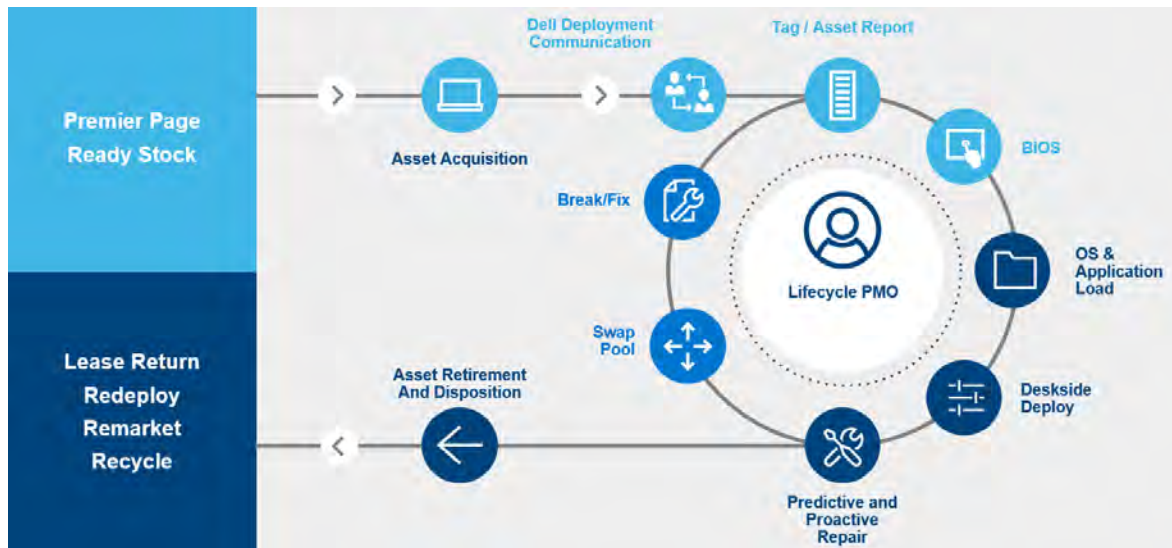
Premier Page
Ready Stock

Lease Return
Redeploy
Remarket
Recycle

Asset Acquisition

Dell Deployment Communication

Tag / Asset Report

BIOS

OS & Application Load

Deskside Deploy

Predictive and Proactive Repair

Swap Pool

Break/Fix

Lifecycle PMO

Asset Retirement And Disposition